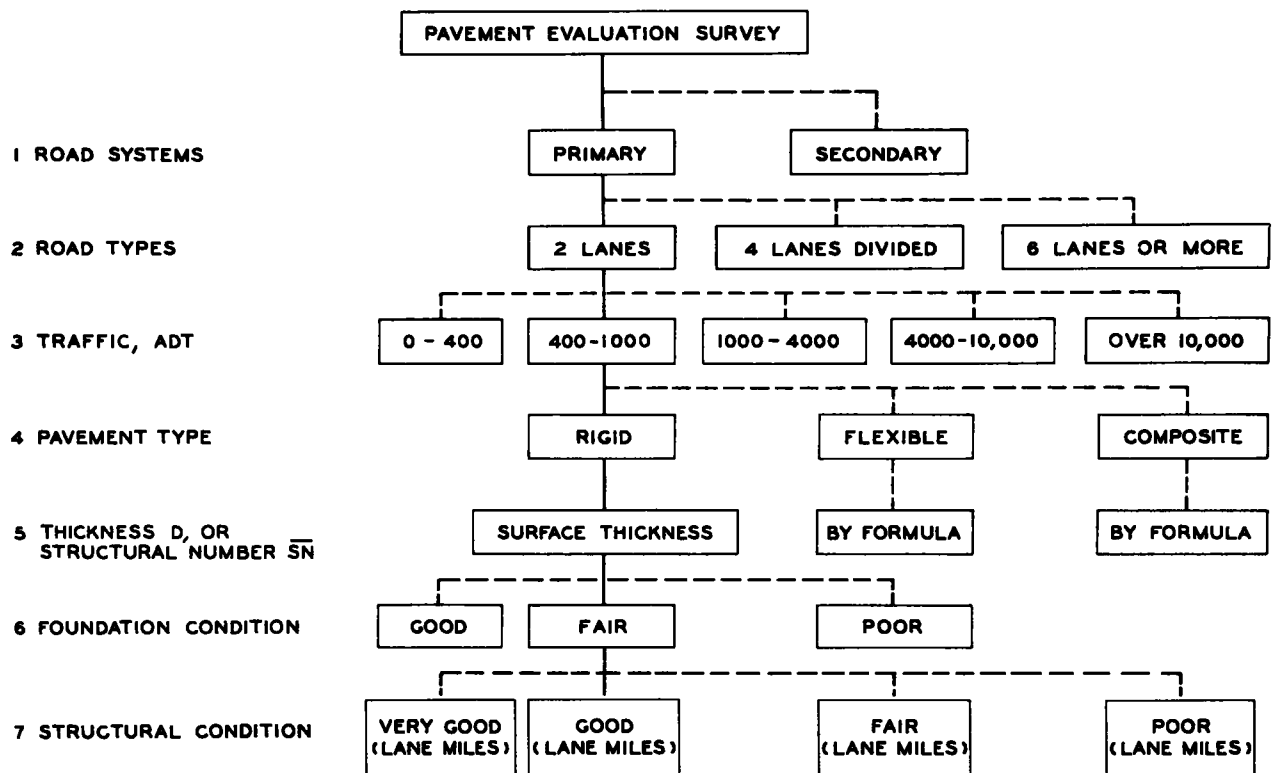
PAVEMENT EVALUATION SURVEY

1 ROAD SYSTEMS

PRIMARY

SECONDARY

2 ROAD TYPES

2 LANES

4 LANES DIVIDED

6 LANES OR MORE

3 TRAFFIC, ADT

0 - 400

400-1000

1000 - 4000

4000-10,000

OVER 10,000

4 PAVEMENT TYPE

RIGID

FLEXIBLE

COMPOSITE

5 THICKNESS D, OR STRUCTURAL NUMBER $\overline{SN}$

SURFACE THICKNESS

BY FORMULA

BY FORMULA

6 FOUNDATION CONDITION

GOOD

FAIR

POOR

7 STRUCTURAL CONDITION

VERY GOOD (LANE MILES)

GOOD (LANE MILES)

FAIR (LANE MILES)

POOR (LANE MILES)